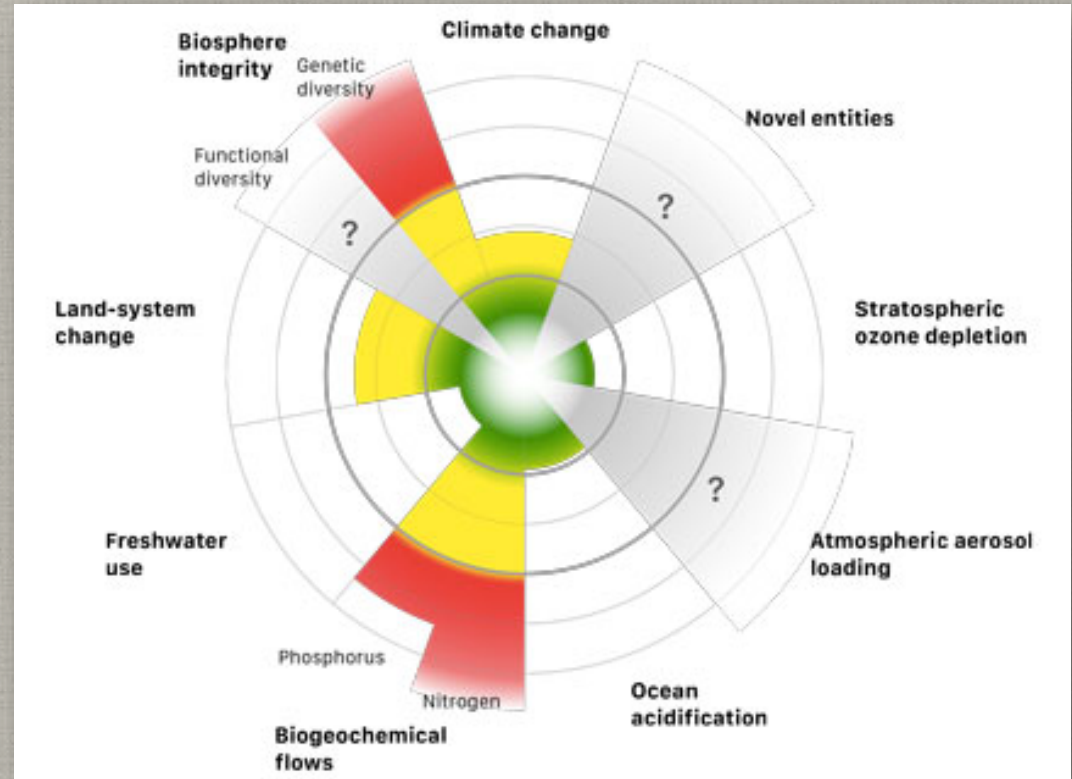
Biosphere integrity

Genetic diversity

Climate change

Novel entities

Functional diversity

?

?

Land-system change

Stratospheric ozone depletion

?

Freshwater use

Atmospheric aerosol loading

Phosphorus

Nitrogen

Ocean acidification

Biogeochemical flows